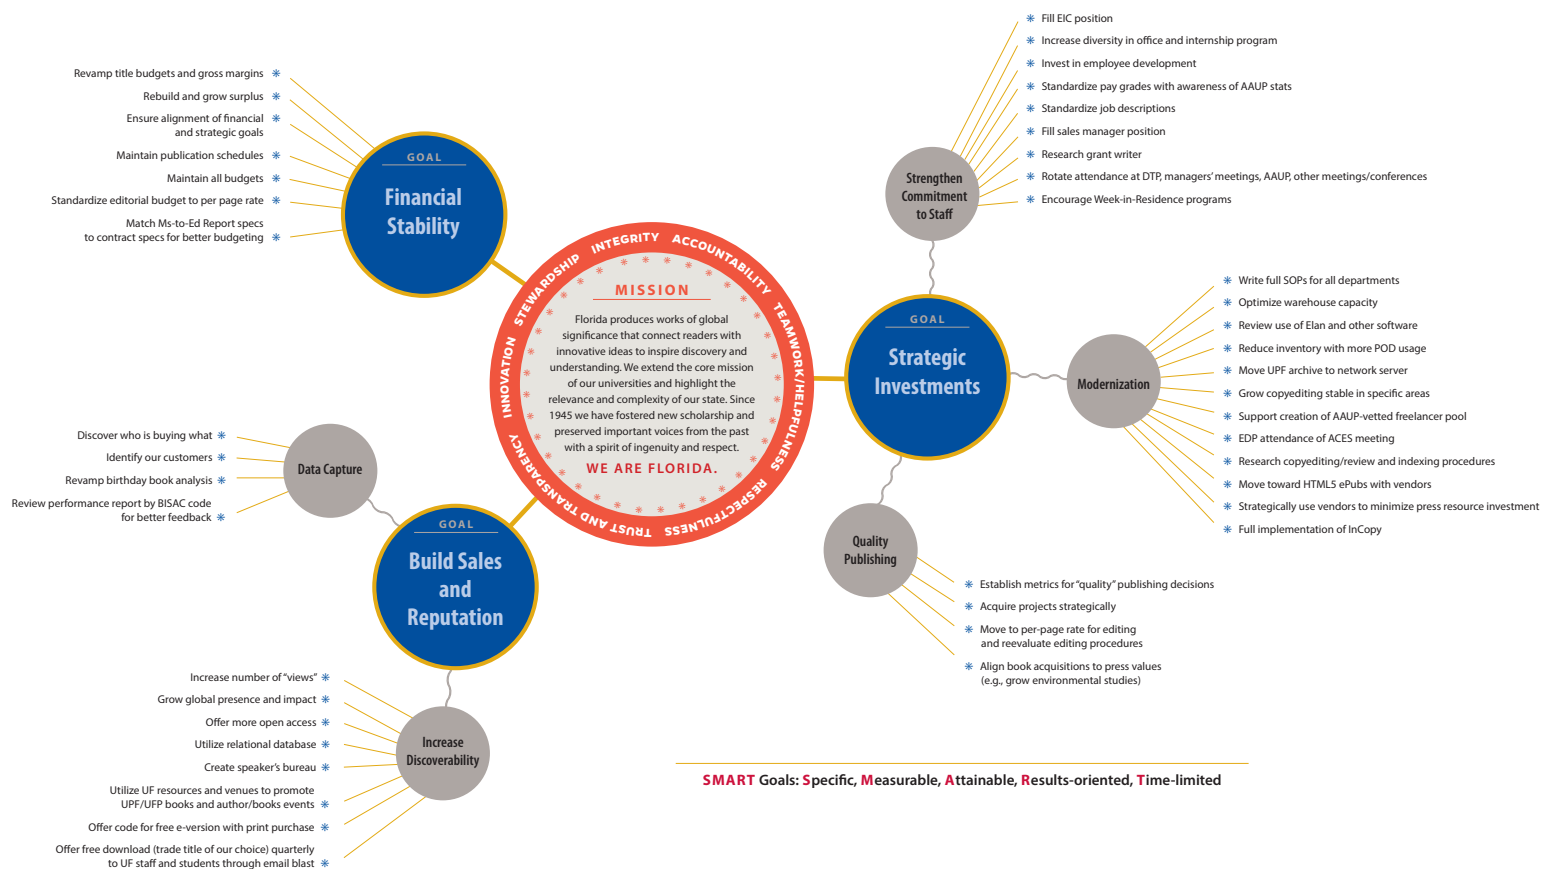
Revamp title budgets and gross margins
Rebuild and grow surplus
Ensure alignment of financial and strategic goals
Maintain publication schedules
Maintain all budgets
Standardize editorial budget to per page rate
Match Ms-to-Ed Report specs to contract specs for better budgeting

GOAL
Financial Stability

INTEGRITY ACCOUNTABILITY TEAMWORK/HELPFULNESS RESPECTFULNESS TRUST AND TRANSPARENCY INNOVATION STEWARDSHIP

MISSION

Florida produces works of global significance that connect readers with innovative ideas to inspire discovery and understanding. We extend the core mission of our universities and highlight the relevance and complexity of our state. Since 1945 we have fostered new scholarship and preserved important voices from the past with a spirit of ingenuity and respect.

WE ARE FLORIDA.

Fill EIC position
Increase diversity in office and internship program
Invest in employee development
Standardize pay grades with awareness of AAUP stats
Standardize job descriptions
Fill sales manager position
Research grant writer
Rotate attendance at DTP, managers' meetings, AAUP, other meetings/conferences
Encourage Week-in-Residence programs

Strengthen Commitment to Staff

GOAL
Strategic Investments

Modernization

Write full SOPs for all departments
Optimize warehouse capacity
Review use of Elan and other software
Reduce inventory with more POD usage
Move UPF archive to network server
Grow copyediting stable in specific areas
Support creation of AAUP-vetted freelancer pool
EDP attendance of ACES meeting
Research copyediting/review and indexing procedures
Move toward HTML5 ePubs with vendors
Strategically use vendors to minimize press resource investment
Full implementation of InCopy

Discover who is buying what
Identify our customers
Revamp birthday book analysis
Review performance report by BISAC code for better feedback

Data Capture

GOAL
Build Sales and Reputation

Quality Publishing

Establish metrics for "quality" publishing decisions
Acquire projects strategically
Move to per-page rate for editing and reevaluate editing procedures
Align book acquisitions to press values (e.g., grow environmental studies)

Increase number of "views"
Grow global presence and impact
Offer more open access
Utilize relational database
Create speaker's bureau
Utilize UF resources and venues to promote UPF/UFP books and author/books events
Offer code for free e-version with print purchase
Offer free download (trade title of our choice) quarterly to UF staff and students through email blast

Increase Discoverability

SMART Goals: Specific, Measurable, Attainable, Results-oriented, Time-limited